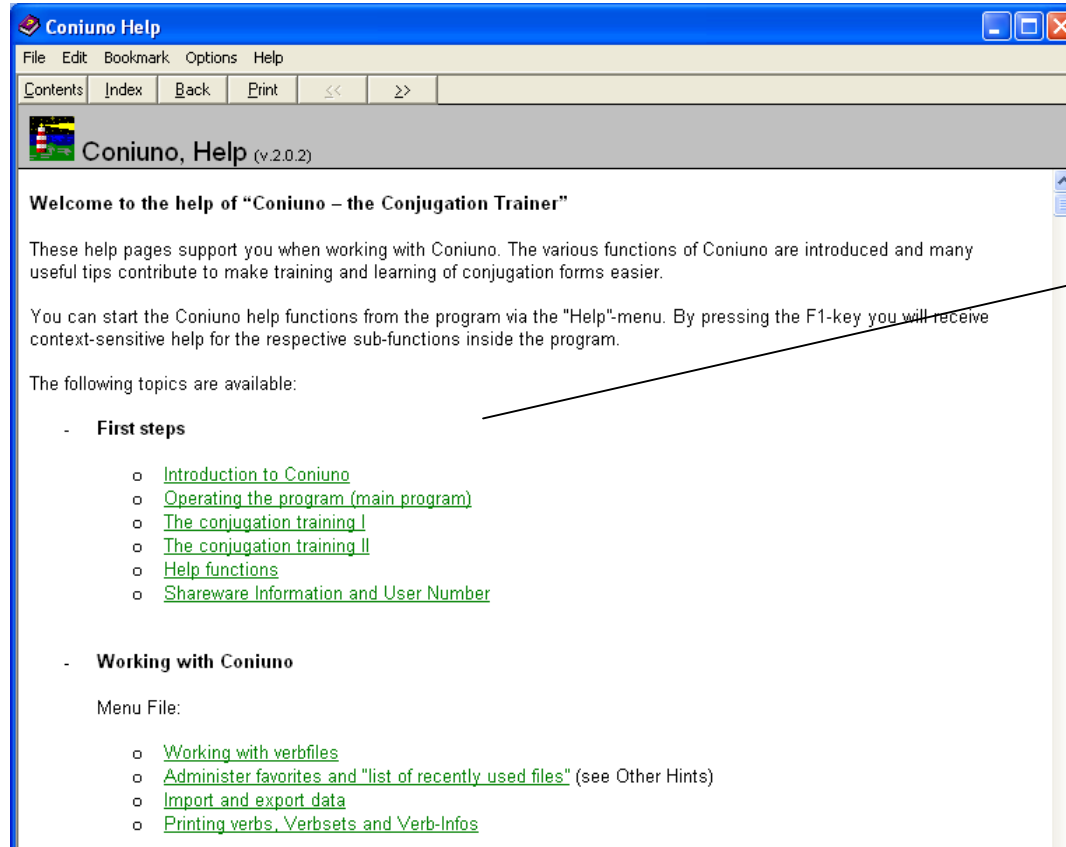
Coniuno Help

File Edit Bookmark Options Help

Contents Index Back Print << >>

Coniuno, Help (v.2.0.2)

**Welcome to the help of "Coniuno – the Conjugation Trainer"**

These help pages support you when working with Coniuno. The various functions of Coniuno are introduced and many useful tips contribute to make training and learning of conjugation forms easier.

You can start the Coniuno help functions from the program via the "Help"-menu. By pressing the F1-key you will receive context-sensitive help for the respective sub-functions inside the program.

The following topics are available:

- **First steps**

  o Introduction to Coniuno
  o Operating the program (main program)
  o The conjugation training I
  o The conjugation training II
  o Help functions
  o Shareware Information and User Number

- **Working with Coniuno**

  Menu File:

  o Working with verbfiles
  o Administer favorites and "list of recently used files" (see Other Hints)
  o Import and export data
  o Printing verbs, Verbsets and Verb-Infos